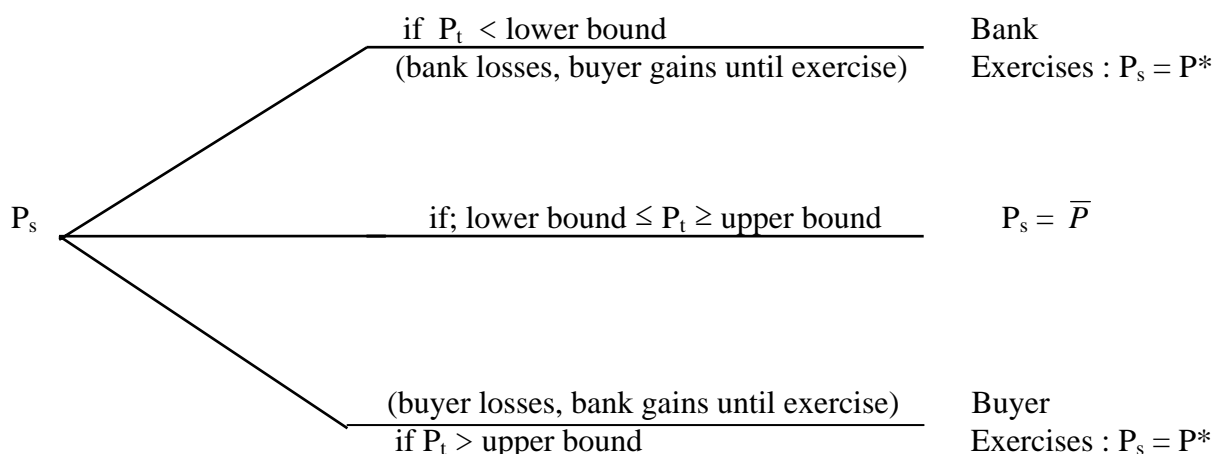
if $P_t$ < lower bound
(bank losses, buyer gains until exercise)

Bank
Exercises : $P_s = P^*$

$P_s$

if; lower bound $\leq P_t \geq$ upper bound

$P_s = \overline{P}$

(buyer losses, bank gains until exercise)
if $P_t$ > upper bound

Buyer
Exercises : $P_s = P^*$